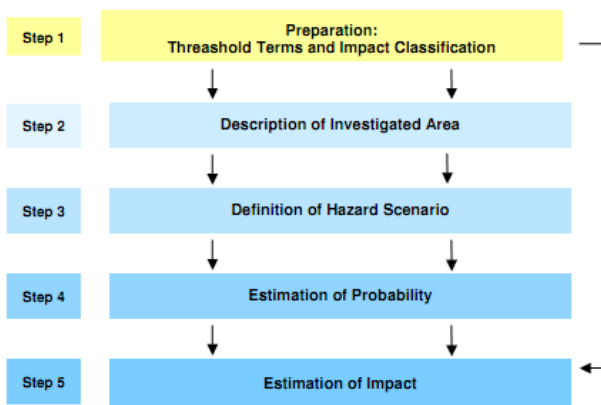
Step 1

Preparation:
Threashold Terms and Impact Classification

Step 2

Description of Investigated Area

Step 3

Definition of Hazard Scenario

Step 4

Estimation of Probability

Step 5

Estimation of Impact